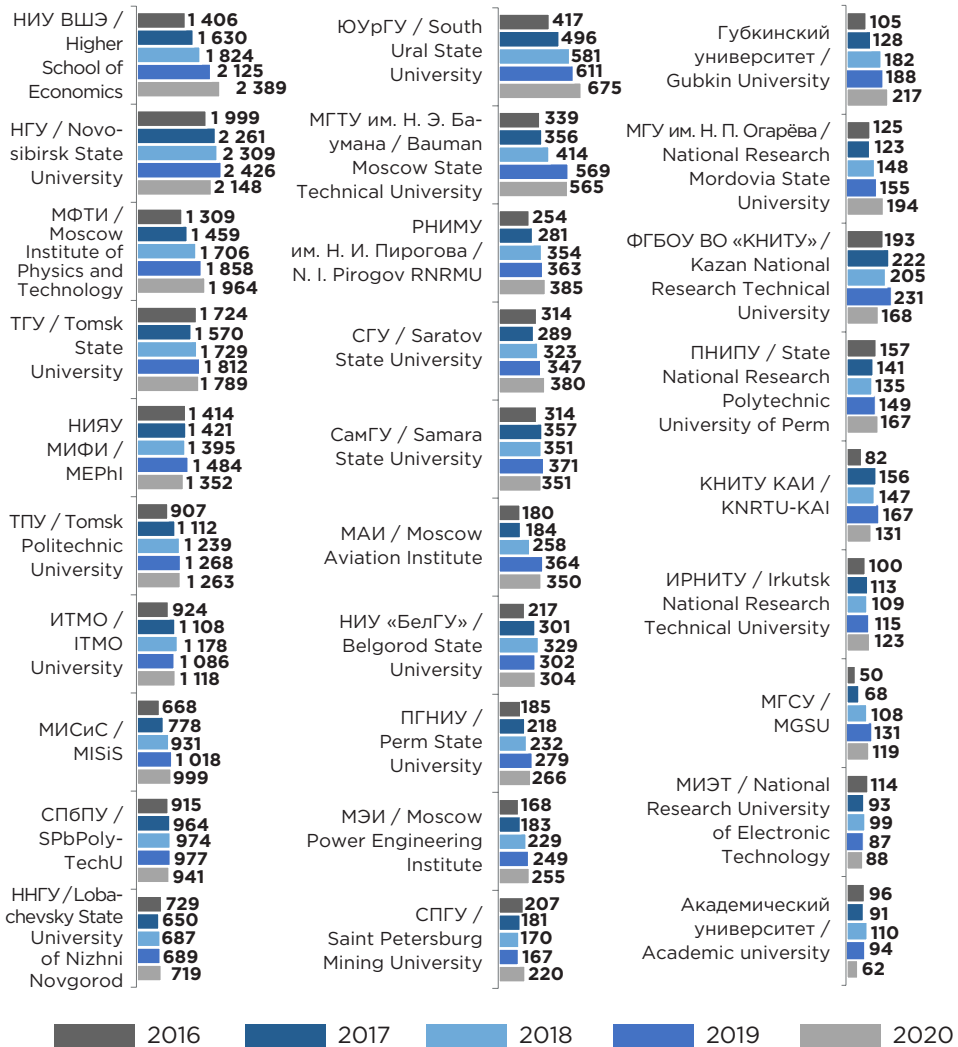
НИУ ВШЭ / Higher School of Economics
1 406
1 630
1 824
2 125
2 389

НГУ / Novosibirsk State University
1 999
2 261
2 309
2 426
2 148

МФТИ / Moscow Institute of Physics and Technology
1 309
1 459
1 706
1 858
1 964

ТГУ / Tomsk State University
1 724
1 570
1 729
1 812
1 789

НИЯУ МИФИ / MEPhI
1 414
1 421
1 395
1 484
1 352

ТПУ / Tomsk Politechnic University
907
1 112
1 239
1 268
1 263

ИТМО / ITMO University
924
1 108
1 178
1 086
1 118

МИСиС / MISiS
668
778
931
1 018
999

СПбПУ / SPbPolyTechU
915
964
974
977
941

ННГУ / Lobachevsky State University of Nizhni Novgorod
729
650
687
689
719

ЮУрГУ / South Ural State University
417
496
581
611
675

МГТУ им. Н. Э. Баумана / Bauman Moscow State Technical University
339
356
414
569
565

РНИМУ им. Н. И. Пирогова / N. I. Pirogov RNRMU
254
281
354
363
385

СГУ / Saratov State University
314
289
323
347
380

СамГУ / Samara State University
314
357
351
371
351

МАИ / Moscow Aviation Institute
180
184
258
364
350

НИУ «БелГУ» / Belgorod State University
217
301
329
302
304

ПГНИУ / Perm State University
185
218
232
279
266

МЭИ / Moscow Power Engineering Institute
168
183
229
249
255

СПГУ / Saint Petersburg Mining University
207
181
170
167
220

Губкинский университет / Gubkin University
105
128
182
188
217

МГУ им. Н. П. Огарёва / National Research Mordovia State University
125
123
148
155
194

ФГБОУ ВО «КНИТУ» / Kazan National Research Technical University
193
222
205
231
168

ПНИПУ / State National Research Polytechnic University of Perm
157
141
135
149
167

КНИТУ КАИ / KNRTU-KAI
82
156
147
167
131

ИРНИТУ / Irkutsk National Research Technical University
100
113
109
115
123

МГСУ / MGSU
50
68
108
131
119

МИЭТ / National Research University of Electronic Technology
114
93
99
87
88

Академический университет / Academic university
96
91
110
94
62

2016 2017 2018 2019 2020